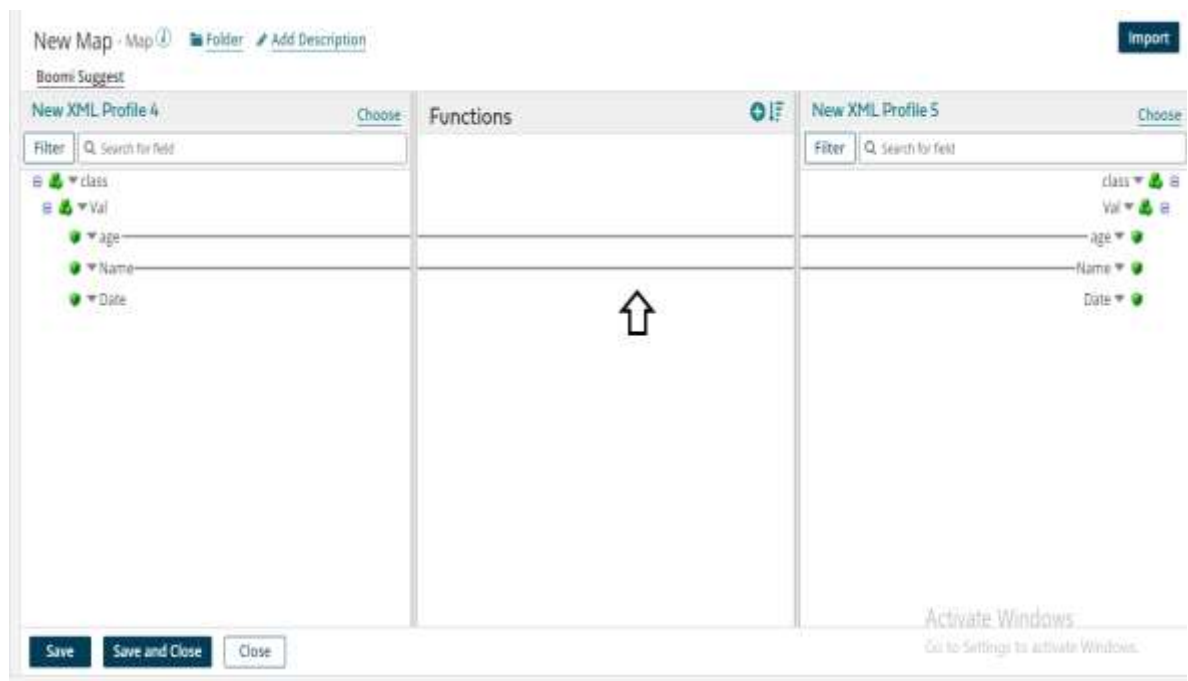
New Map - Map Folder Add Description

Import

Boomi Suggest

New XML Profile 4

Choose

Filter Search for field

class
Val
age
Name
Date

Functions

New XML Profile 5

Choose

Filter Search for field

class
Val
age
Name
Date

Activate Windows
Go to Settings to activate Windows.

Save Save and Close Close